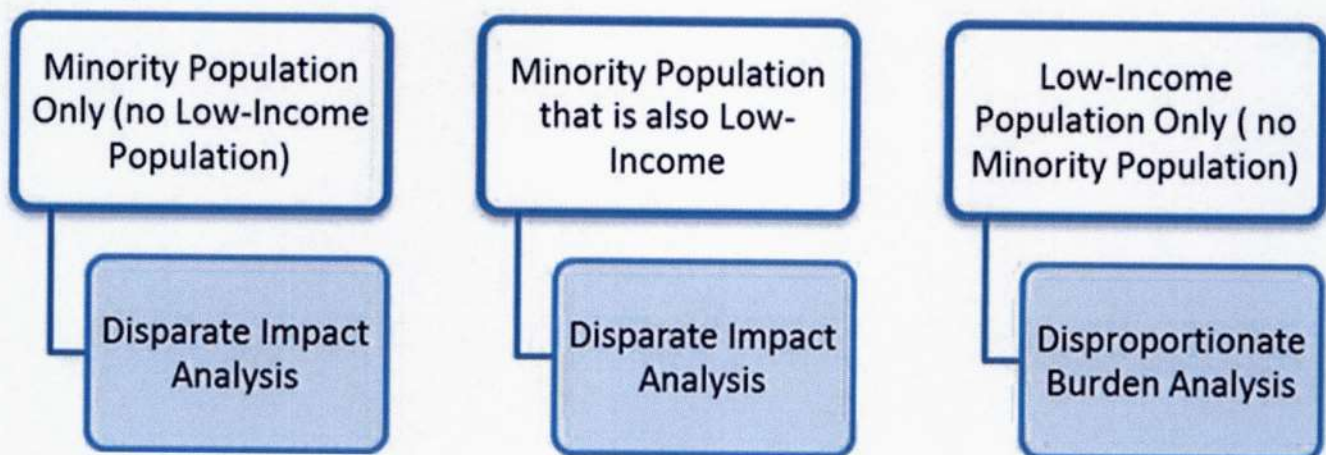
Minority Population Only (no Low-Income Population)

Disparate Impact Analysis

Minority Population that is also Low-Income

Disparate Impact Analysis

Low-Income Population Only ( no Minority Population)

Disproportionate Burden Analysis